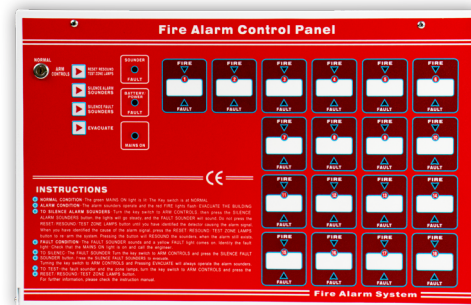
Fire Alarm Control Panel

NORMAL

ARM CONTROLS

RESET RESOUND TEST ZONE LAMPS

SILENCE ALARM SOUNDERS

SILENCE FAULT SOUNDERS

EVACUATE

SOUNDER

FAULT

BATTERY POWER

FAULT

MAINS ON

FIRE
1
FAULT

FIRE
2
FAULT

FIRE
3
FAULT

FIRE
4
FAULT

FIRE
5
FAULT

FIRE
6
FAULT

FIRE
7
FAULT

FIRE
8
FAULT

FIRE
9
FAULT

FIRE
10
FAULT

FIRE
11
FAULT

FIRE
12
FAULT

FIRE
13
FAULT

FIRE
14
FAULT

FIRE
15
FAULT

FIRE
16
FAULT

CE

INSTRUCTIONS

NORMAL CONDITION: The green MAINS ON light is lit. The Key switch is at NORMAL.

ALARM CONDITION: The alarm sounders operate and the red FIRE lights flash. EVACUATE THE BUILDING.

TO SILENCE ALARM SOUNDERS: Turn the key switch to ARM CONTROLS, then press the SILENCE ALARM SOUNDERS button, the lights will go steady and the FAULT SOUNDER will sound. Do not press the RESET RESOUND TEST ZONE LAMPS button until you have identified the detector causing the alarm signal. When you have identified the cause of the alarm signal, press the RESET RESOUND TEST ZONE LAMPS button to re-arm the system. Pressing the button will RESOUND the sounders when the alarm still exists.

FAULT CONDITION: The FAULT SOUNDER sounds and a yellow FAULT light comes on, identify the fault light. Check that the MAINS ON light is on and call the engineer.

TO SILENCE THE FAULT SOUNDER: Turn the key switch to ARM CONTROLS and press the SILENCE FAULT SOUNDERS button. The SILENCE FAULT SOUNDERS is executed.

During the key switch to ARM CONTROLS and Pressing EVACUATE will always operate the alarm sounders.

TO TEST: the fault sounder and the zone lamps, turn the key switch to ARM CONTROLS and press the RESET RESOUND TEST ZONE LAMPS button.

For further information, please check the instruction manual.

Fire Alarm System